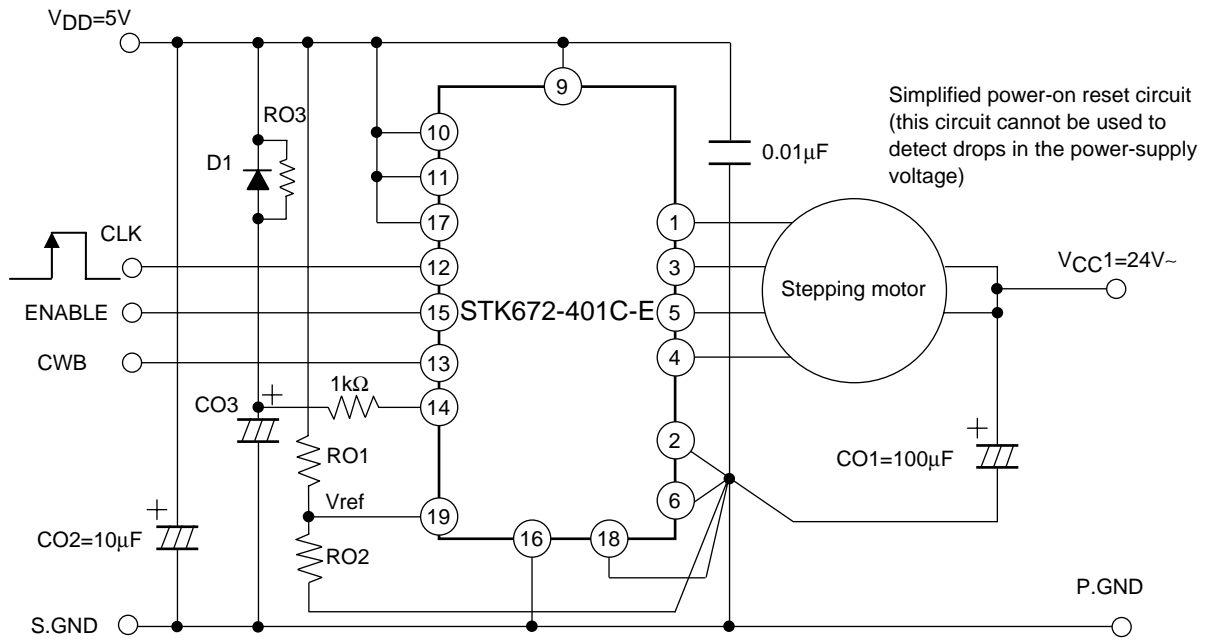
$V_{DD}$=5V

9

RO3

10

D1

11

17

CLK

12

ENABLE

15

STK672-401C-E

CWB

13

1kΩ

CO3

14

RO1

Vref

19

RO2

16

18

CO2=10μF

S.GND

0.01μF

Simplified power-on reset circuit (this circuit cannot be used to detect drops in the power-supply voltage)

1

3

5

4

2

6

Stepping motor

$V_{CC}$1=24V~

CO1=100μF

P.GND